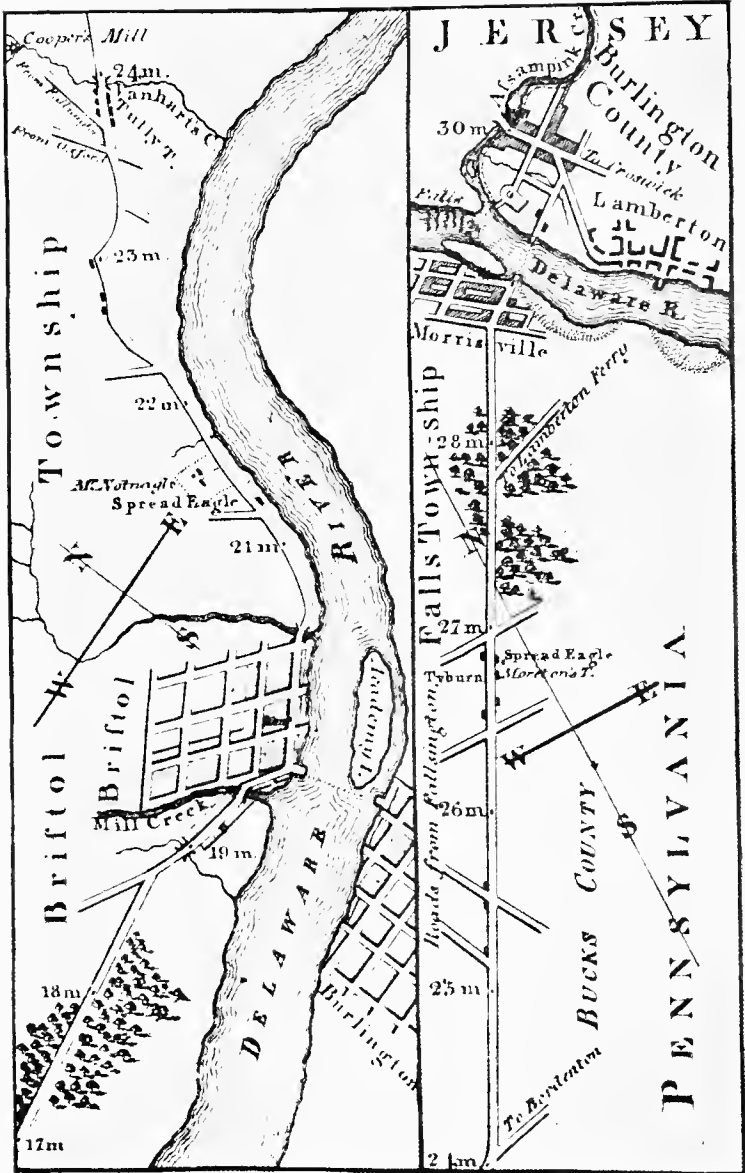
Cooper's Mill
24m.
Vanharts
From Fallowfield
Tully T.
From Oxford
23m.
Briftol Township
22m.
McNotnagle
Spread Eagle
21m.
N
S
RIVER
Briftol
Mill Creek
19m.
18m
17m
DELAWARE
Burlington
JERSEY
Affampink
30m
Burlington County
To Crosswick
Falls
Lamberton
Delaware R.
Morrisville
Falls Township
Lamberton Ferry
28m
27m
Spread Eagle
Tyburn
Moreton's T.
26m.
Roads from Fallsington
25m.
BUCKS COUNTY
PENNSYLVANIA
To Burlington
24m.